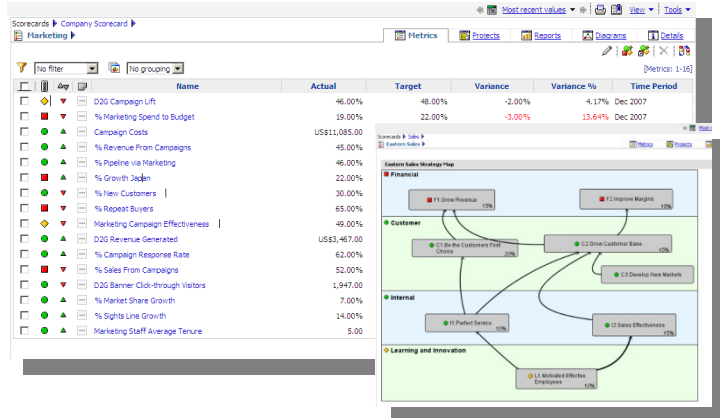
Most recent values ▾ | View ▾ | Tools ▾

Scorecards ▶ Company Scorecard ▶
Marketing ▶

Metrics | Projects | Reports | Diagrams | Details

No filter | No grouping

[Metrics: 1-16]

| Name | Actual | Target | Variance | Variance % | Time Period |
|---|---|---|---|---|---|
| D2G Campaign Lift | 46.00% | 48.00% | -2.00% | 4.17% | Dec 2007 |
| % Marketing Spend to Budget | 19.00% | 22.00% | -3.00% | 13.64% | Dec 2007 |
| Campaign Costs | US$11,085.00 | | | | |
| % Revenue From Campaigns | 45.00% | | | | |
| % Pipeline via Marketing | 46.00% | | | | |
| % Growth Japan | 22.00% | | | | |
| % New Customers | 30.00% | | | | |
| % Repeat Buyers | 65.00% | | | | |
| Marketing Campaign Effectiveness | 49.00% | | | | |
| D2G Revenue Generated | US$3,467.00 | | | | |
| % Campaign Response Rate | 62.00% | | | | |
| % Sales From Campaigns | 52.00% | | | | |
| D2G Banner Click-through Visitors | 1,947.00 | | | | |
| % Market Share Growth | 7.00% | | | | |
| % Sights Line Growth | 14.00% | | | | |
| Marketing Staff Average Tenure | 5.00 | | | | |

Scorecards ▶ Sales ▶
Eastern Sales ▶
Metrics | Projects

Eastern Sales Strategy Map
Financial
F1.Grow Revenue 15%
F2.Improve Margins 12%
Customer
C1.Be the Customers First Choice 20%
C2.Grow Customer Base 15%
C3.Develop New Markets
Internal
I1.Perfect Service 10%
I2.Sales Effectiveness 15%
Learning and Innovation
L1.Motivated Effective Employees 10%